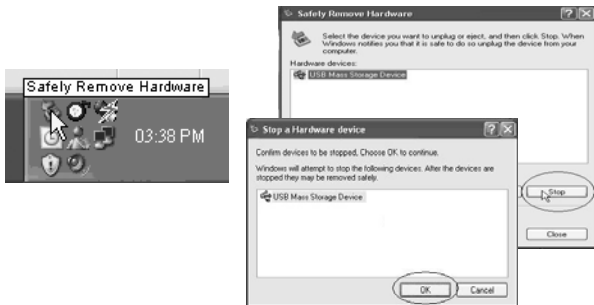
Safely Remove Hardware

03:38 PM

Safely Remove Hardware

Select the device you want to unplug or eject, and then click Stop. When Windows notifies you that it is safe to do so unplug the device from your computer.

Hardware devices:

USB Mass Storage Device

Stop a Hardware device

Confirm devices to be stopped, Choose OK to continue.

Windows will attempt to stop the following devices. After the devices are stopped they may be removed safely.

USB Mass Storage Device

OK

Cancel

Stop

Close